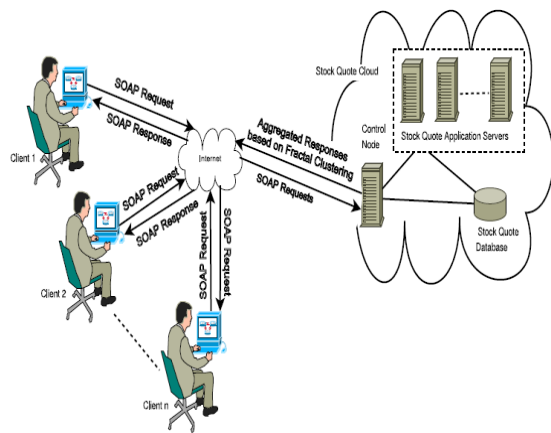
Stock Quote Cloud

SOAP Request

SOAP Response

Client 1

Internet

Aggregated Responses based on Fractal Clustering

Control Node

Stock Quote Application Servers

SOAP Requests

SOAP Request

SOAP Response

Client 2

SOAP Request

SOAP Request

Stock Quote Database

Client n